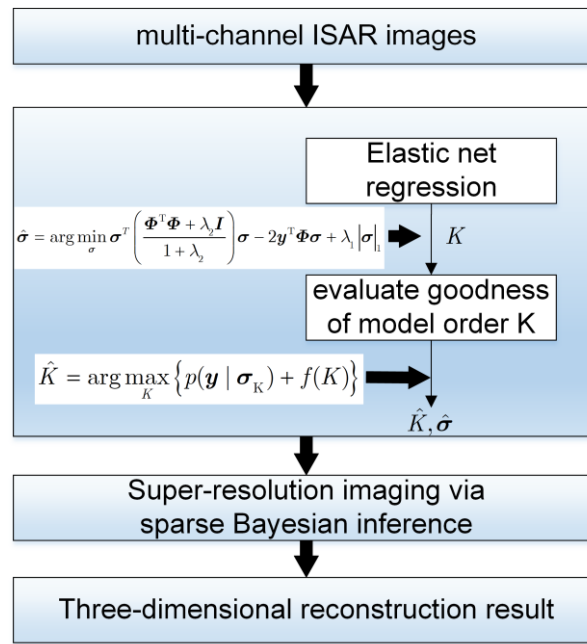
multi-channel ISAR images

Elastic net regression

$\hat{\boldsymbol{\sigma}} = \arg\min_{\boldsymbol{\sigma}} \boldsymbol{\sigma}^T \left( \frac{\boldsymbol{\Phi}^{\mathrm{T}}\boldsymbol{\Phi} + \lambda_2 \boldsymbol{I}}{1+\lambda_2} \right) \boldsymbol{\sigma} - 2\boldsymbol{y}^{\mathrm{T}}\boldsymbol{\Phi}\boldsymbol{\sigma} + \lambda_1 \left|\boldsymbol{\sigma}\right|_1$

$K$

evaluate goodness of model order K

$\hat{K} = \arg\max_{K} \left\{ p(\boldsymbol{y} \mid \boldsymbol{\sigma}_{\mathrm{K}}) + f(K) \right\}$

$\hat{K}, \hat{\boldsymbol{\sigma}}$

Super-resolution imaging via sparse Bayesian inference

Three-dimensional reconstruction result